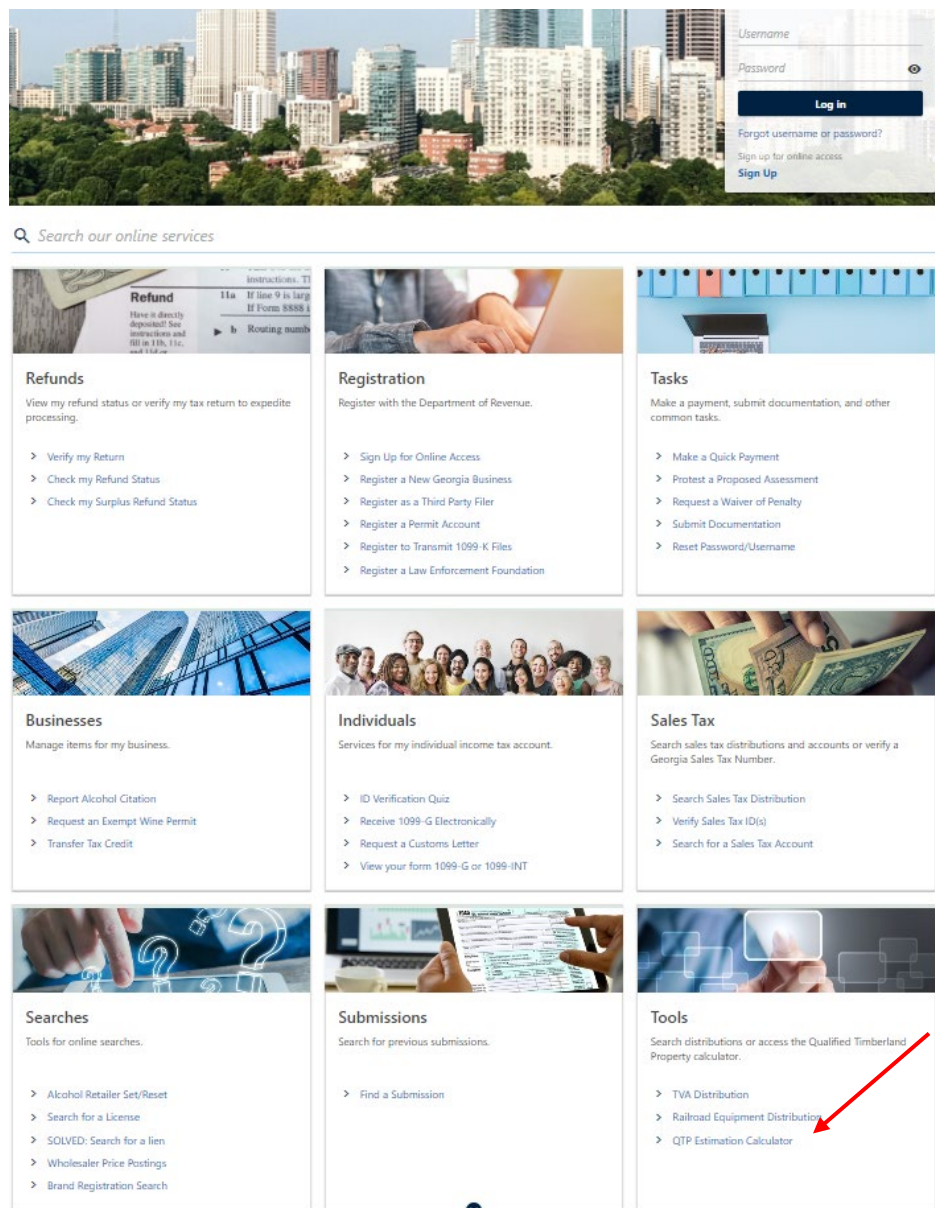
Username
Password
Log in
Forgot username or password?
Sign up for online access
Sign Up

Search our online services

Refund
Have it directly deposited! See instructions and fill in 11b, 11c,
instructions.
11a If line 9 is larg
If Form 8888 i
b Routing numb

Refunds
View my refund status or verify my tax return to expedite processing.
Verify my Return
Check my Refund Status
Check my Surplus Refund Status

Registration
Register with the Department of Revenue.
Sign Up for Online Access
Register a New Georgia Business
Register as a Third Party Filer
Register a Permit Account
Register to Transmit 1099-K Files
Register a Law Enforcement Foundation

Tasks
Make a payment, submit documentation, and other common tasks.
Make a Quick Payment
Protest a Proposed Assessment
Request a Waiver of Penalty
Submit Documentation
Reset Password/Username

Businesses
Manage items for my business.
Report Alcohol Citation
Request an Exempt Wine Permit
Transfer Tax Credit

Individuals
Services for my individual income tax account.
ID Verification Quiz
Receive 1099-G Electronically
Request a Customs Letter
View your form 1099-G or 1099-INT

Sales Tax
Search sales tax distributions and accounts or verify a Georgia Sales Tax Number.
Search Sales Tax Distribution
Verify Sales Tax ID(s)
Search for a Sales Tax Account

Searches
Tools for online searches.
Alcohol Retailer Set/Reset
Search for a License
SOLVED: Search for a lien
Wholesaler Price Postings
Brand Registration Search

Submissions
Search for previous submissions.
Find a Submission

Tools
Search distributions or access the Qualified Timberland Property calculator.
TVA Distribution
Railroad Equipment Distribution
QTP Estimation Calculator